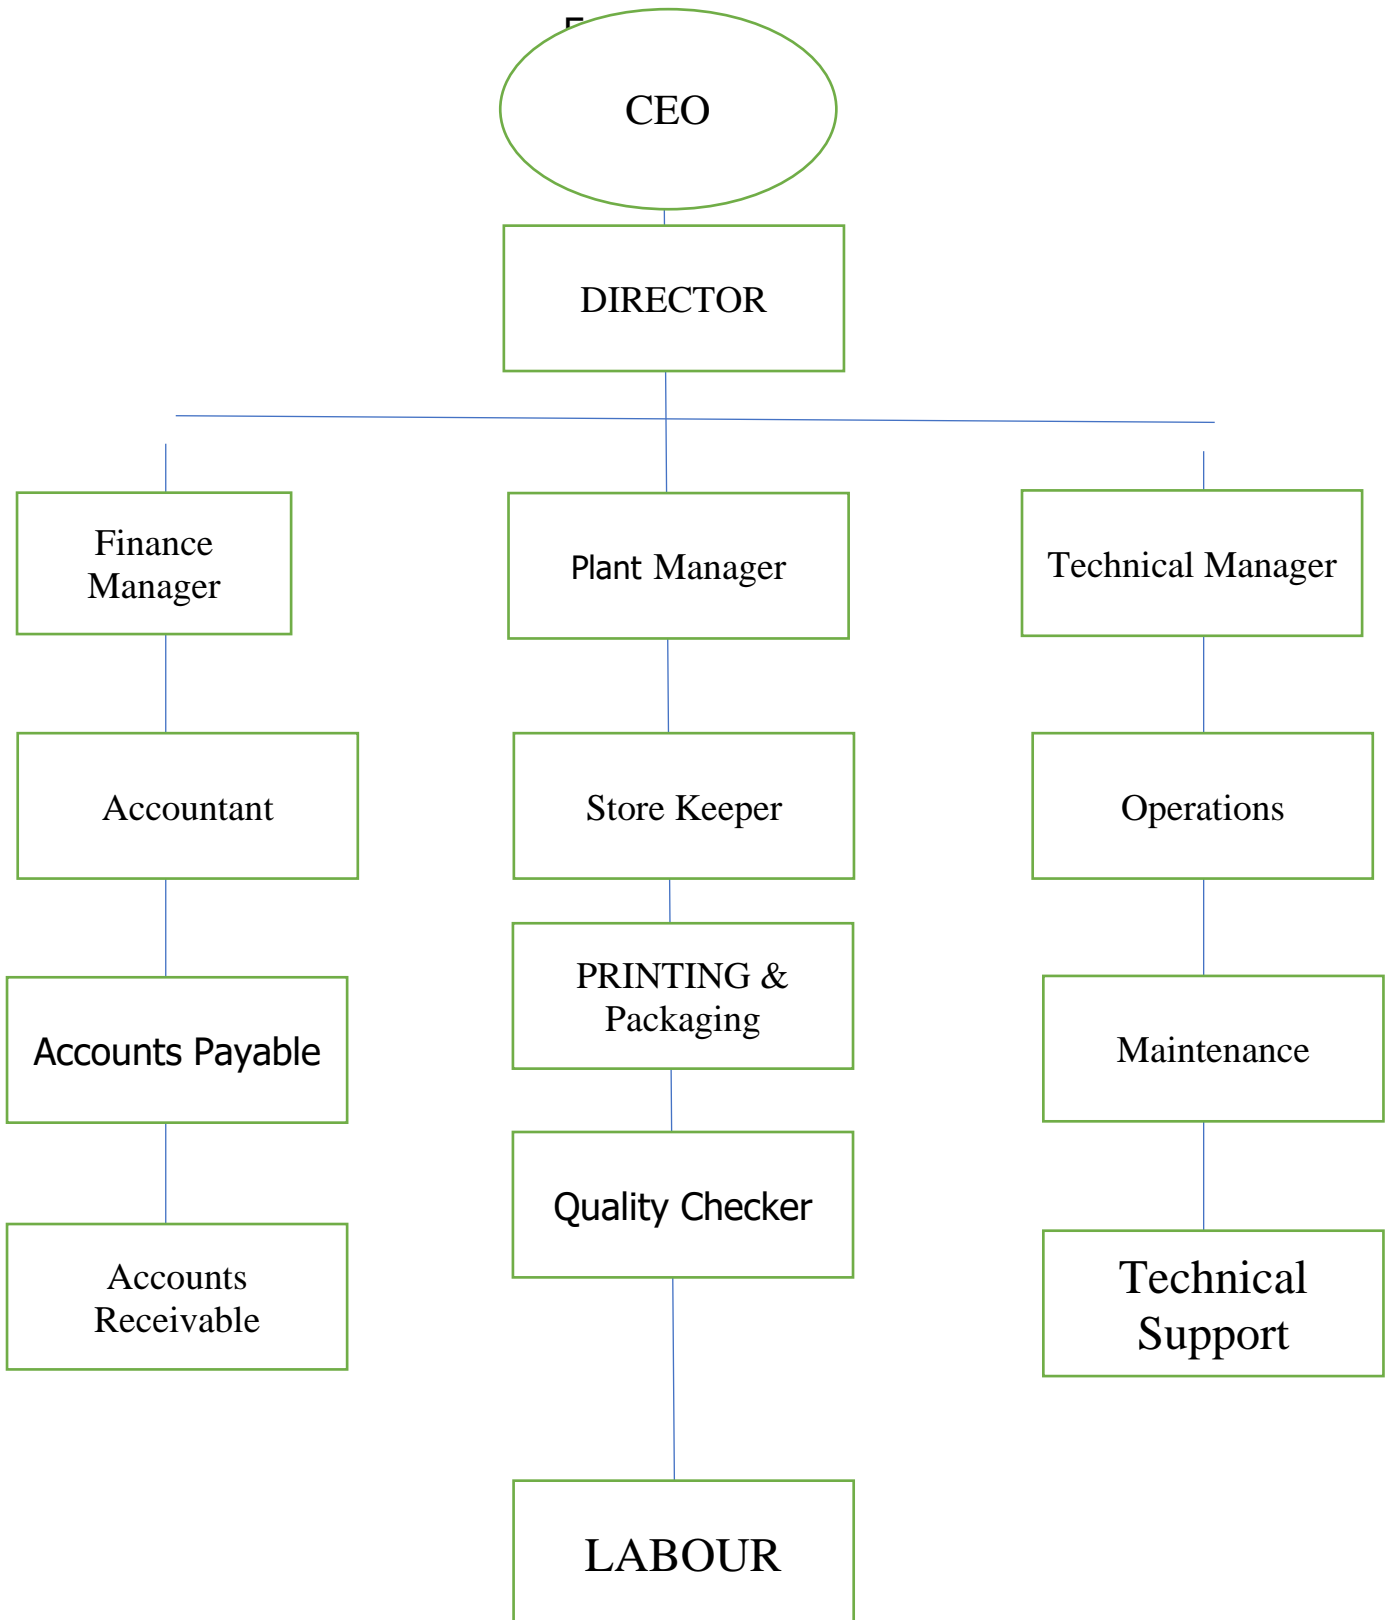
CEO

DIRECTOR

Finance Manager

Accountant

Accounts Payable

Accounts Receivable

Plant Manager

Store Keeper

PRINTING & Packaging

Quality Checker

LABOUR

Technical Manager

Operations

Maintenance

Technical Support